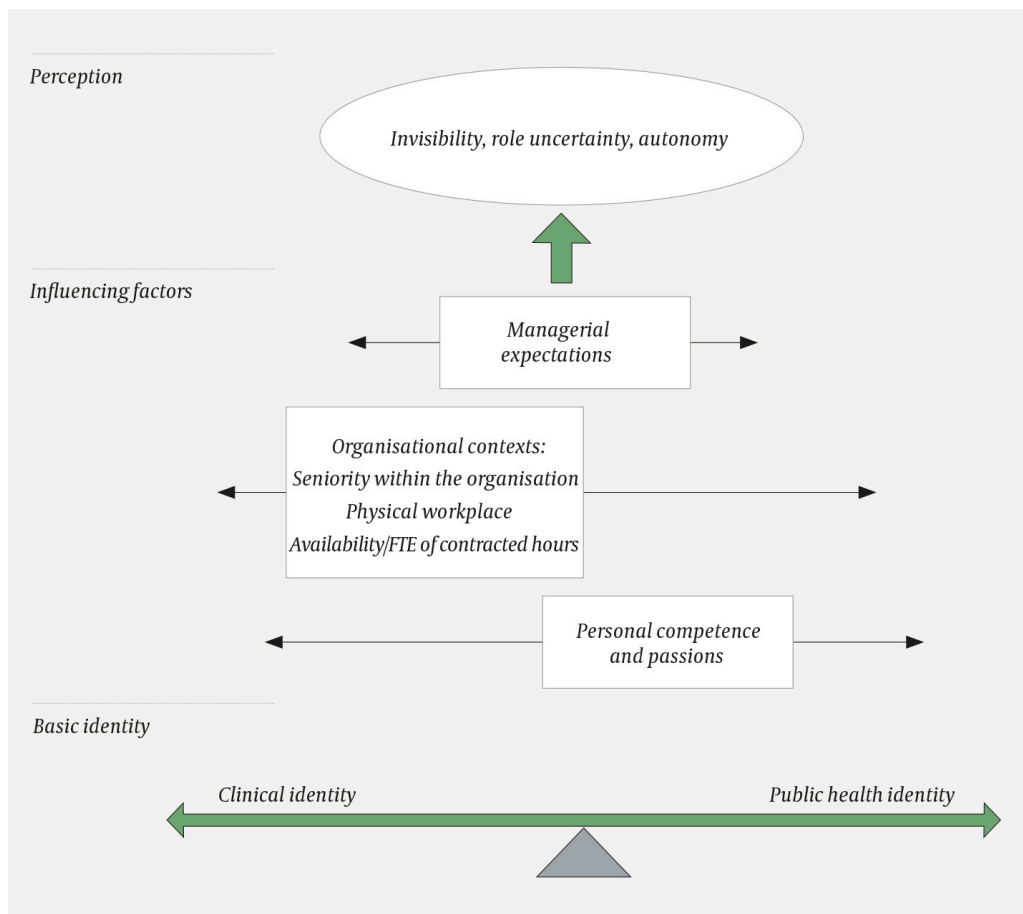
Perception

Invisibility, role uncertainty, autonomy

Influencing factors

Managerial expectations

Organisational contexts:
Seniority within the organisation
Physical workplace
Availability/FTE of contracted hours

Personal competence and passions

Basic identity

Clinical identity

Public health identity